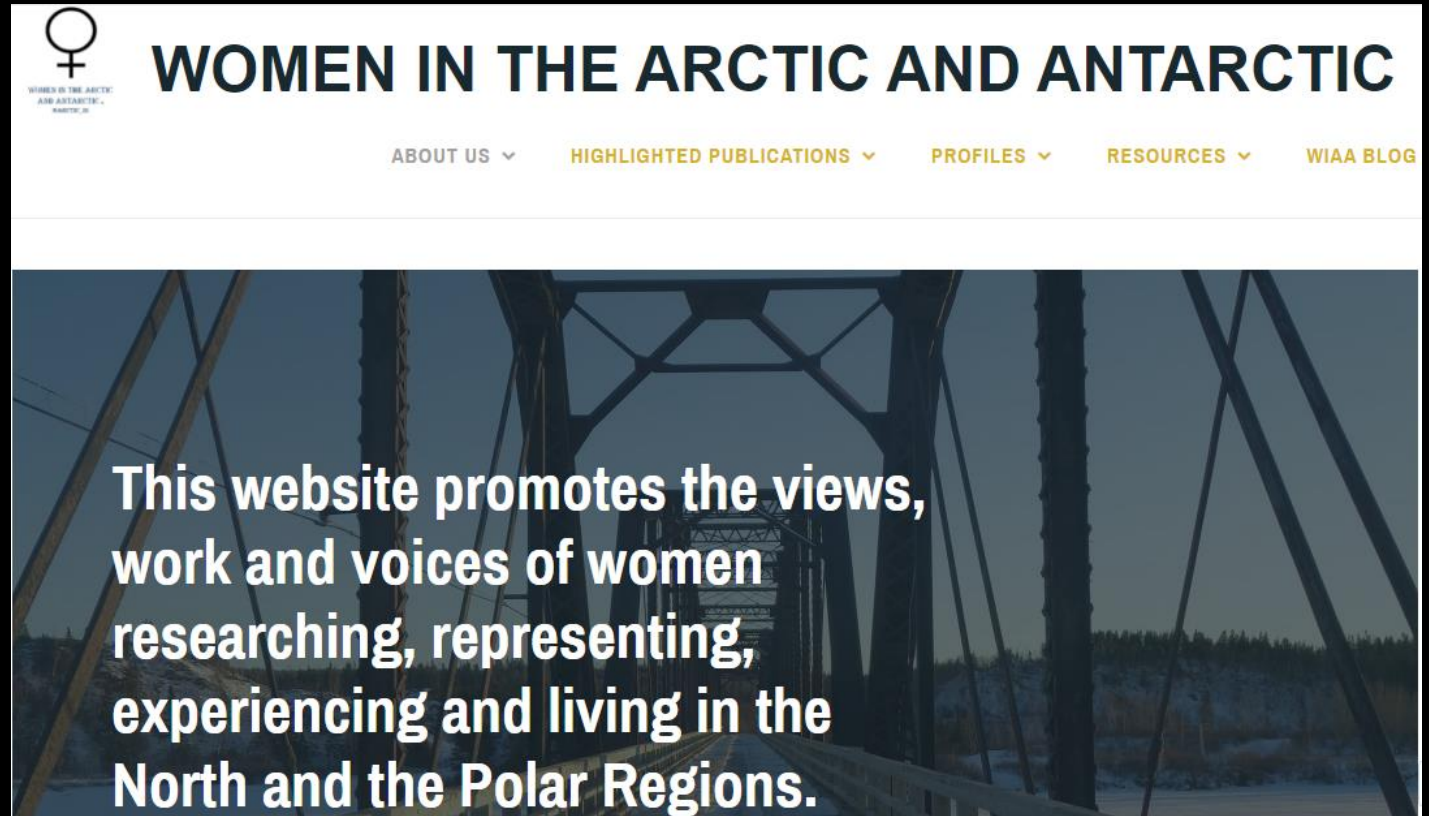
WOMEN IN THE ARCTIC AND ANTARCTIC

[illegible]

ABOUT US ⌄ HIGHLIGHTED PUBLICATIONS ⌄ PROFILES ⌄ RESOURCES ⌄ WIAA BLOG

This website promotes the views, work and voices of women researching, representing, experiencing and living in the North and the Polar Regions.